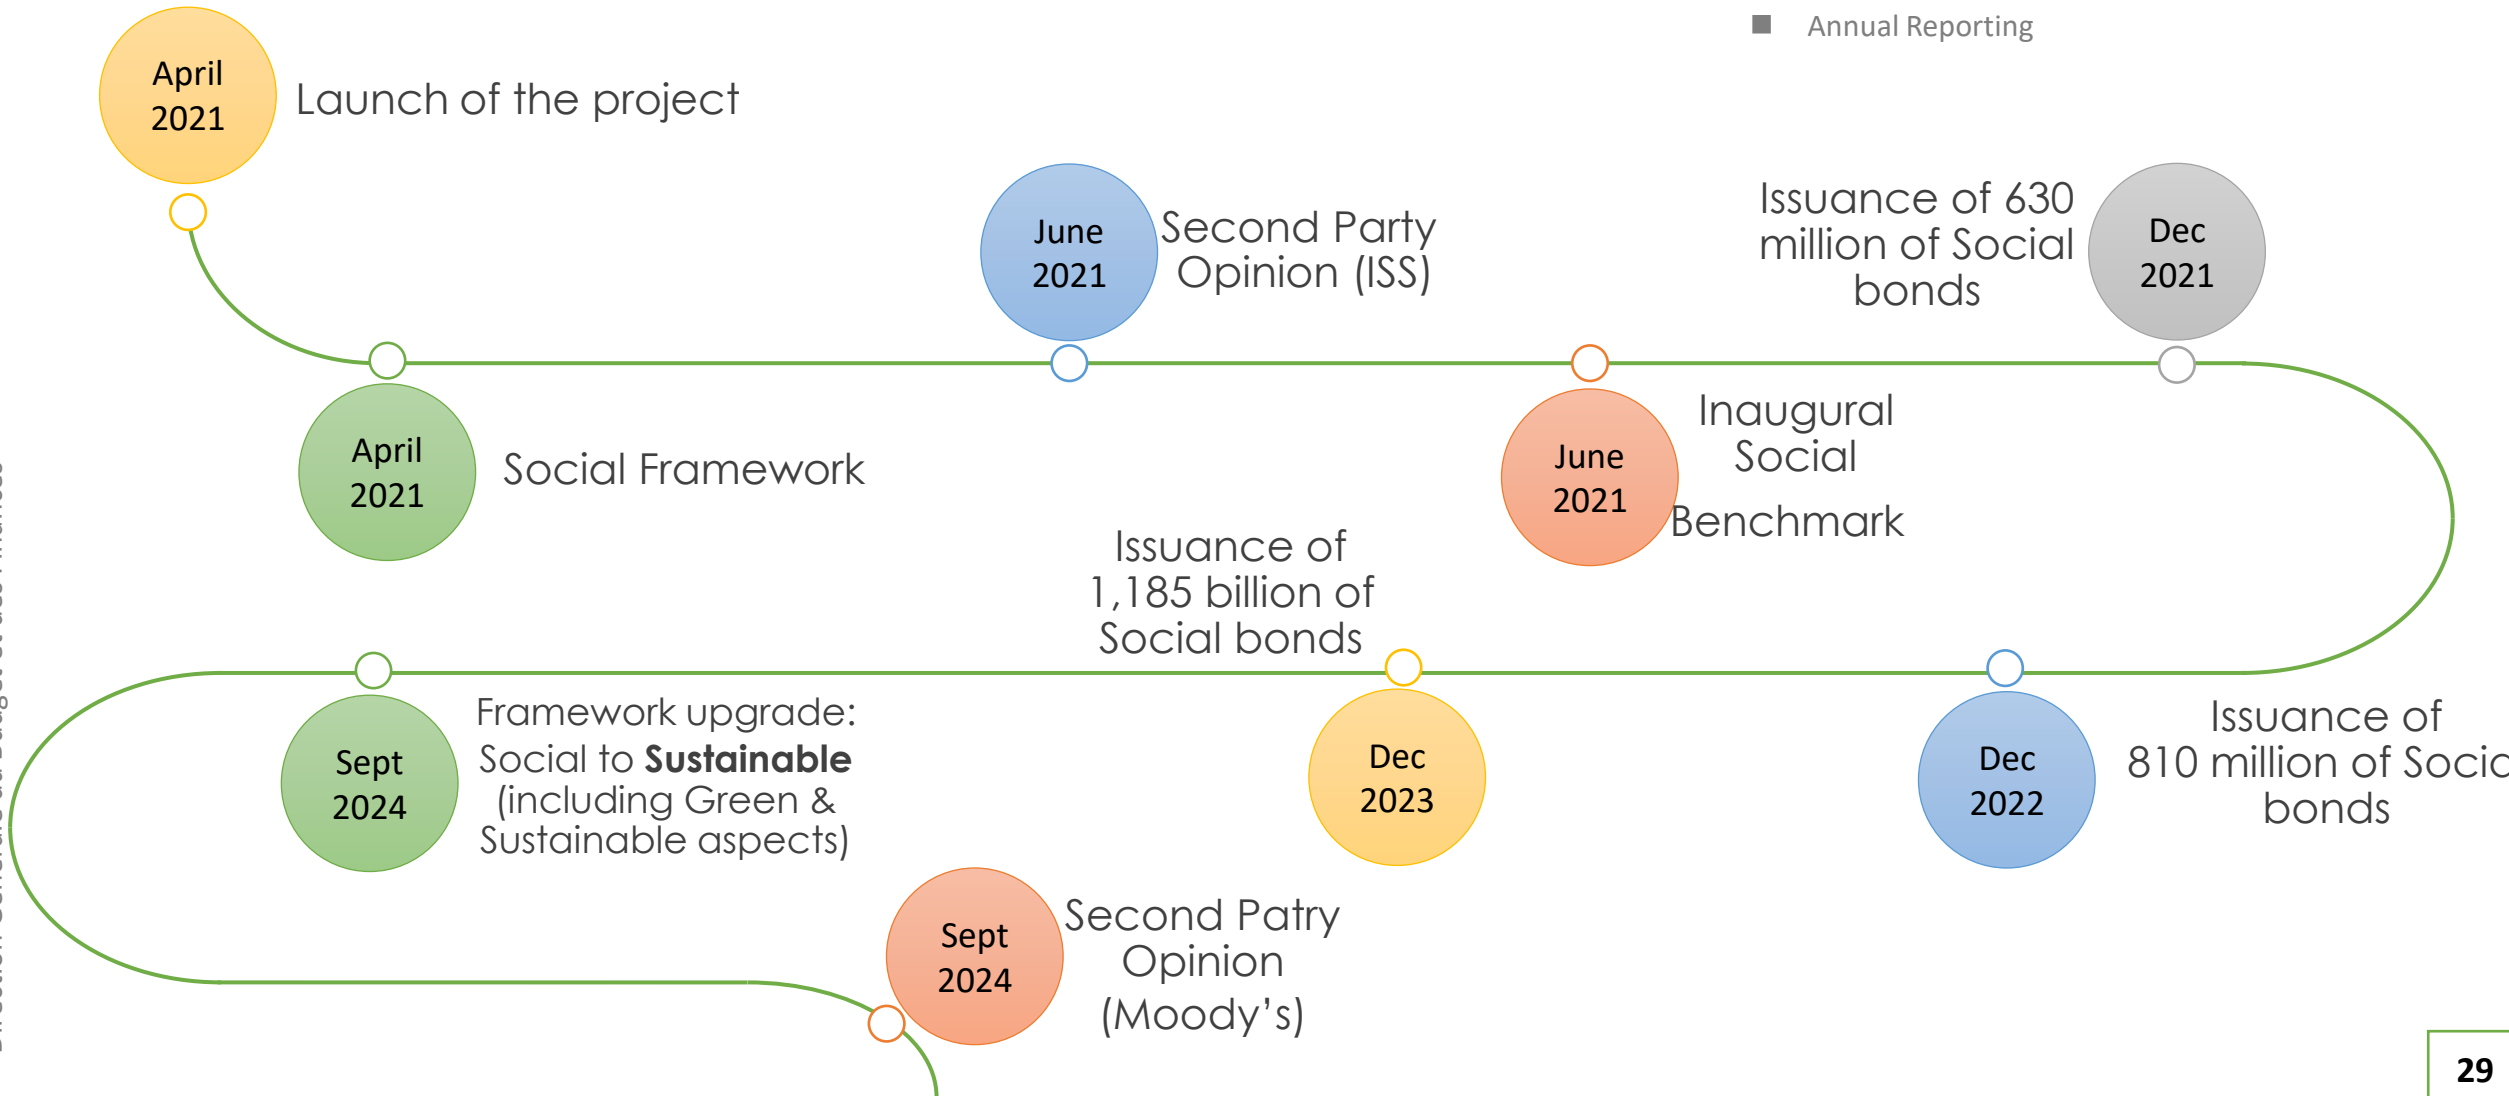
Annual Reporting

April 2021
Launch of the project

June 2021
Second Party Opinion (ISS)

Issuance of 630 million of Social bonds
Dec 2021

April 2021
Social Framework

June 2021
Inaugural Social Benchmark

Issuance of 1,185 billion of Social bonds

Sept 2024
Framework upgrade: Social to **Sustainable** (including Green & Sustainable aspects)

Dec 2023

Dec 2022
Issuance of 810 million of Soci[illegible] bonds

Sept 2024
Second Patry Opinion (Moody's)

29